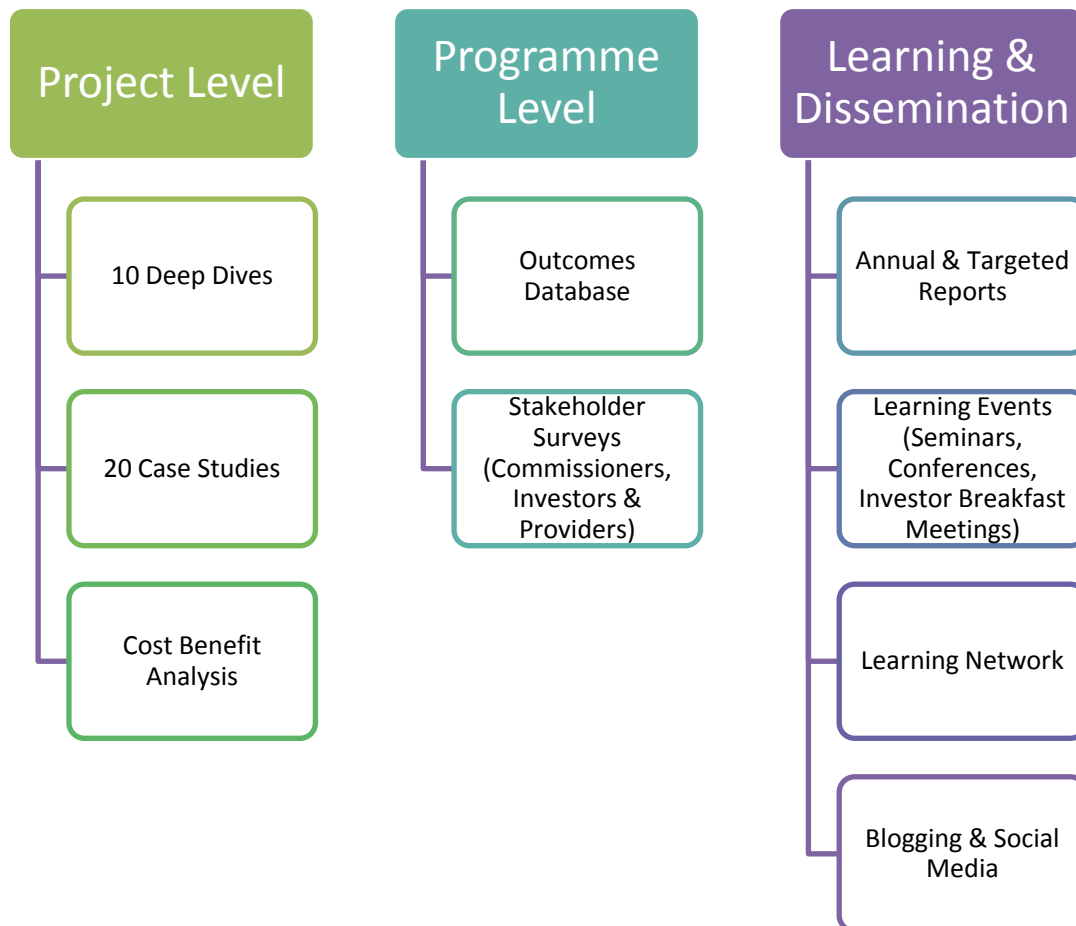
Project Level

10 Deep Dives

20 Case Studies

Cost Benefit Analysis

Programme Level

Outcomes Database

Stakeholder Surveys (Commissioners, Investors & Providers)

Learning & Dissemination

Annual & Targeted Reports

Learning Events (Seminars, Conferences, Investor Breakfast Meetings)

Learning Network

Blogging & Social Media